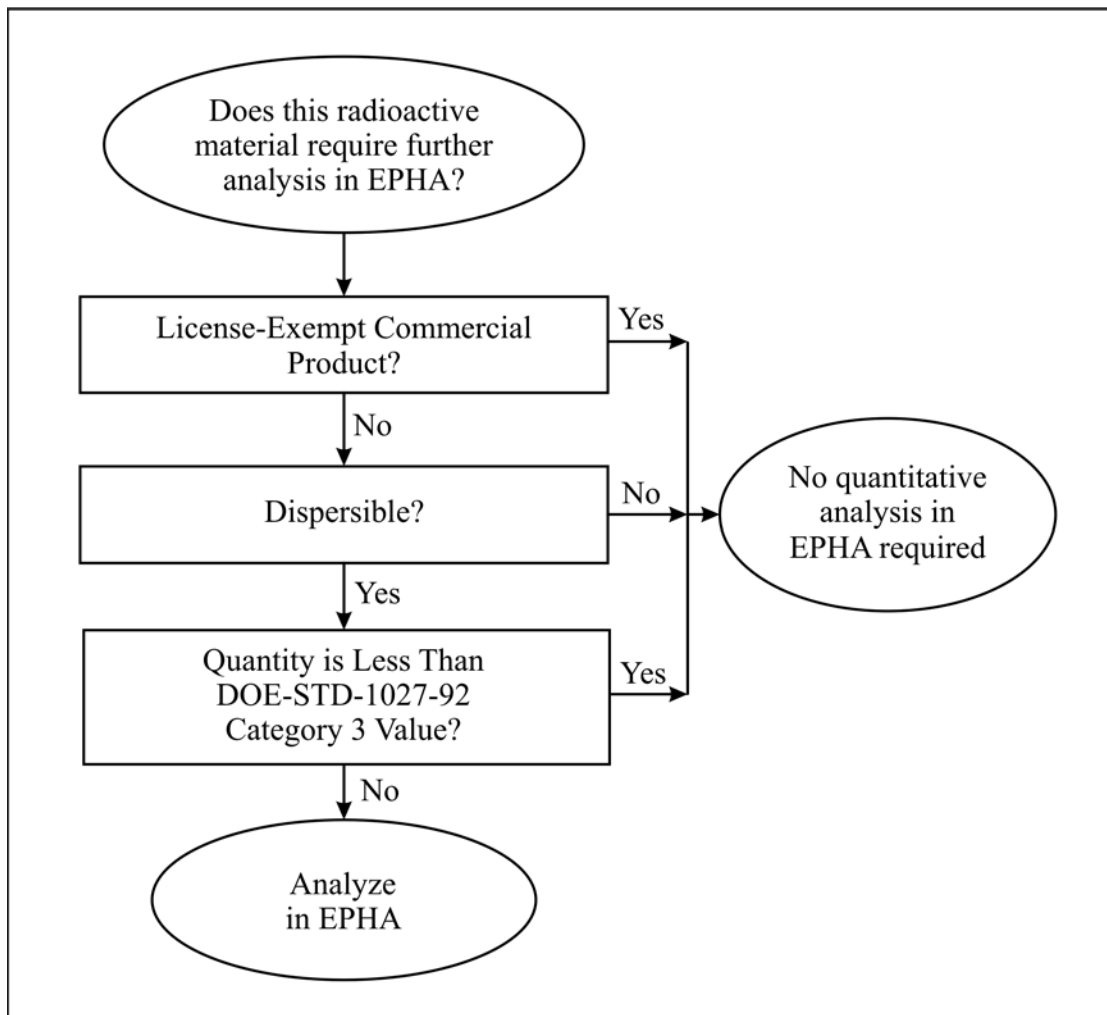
Does this radioactive material require further analysis in EPHA?

License-Exempt Commercial Product?

Yes

No

Dispersible?

No

No quantitative analysis in EPHA required

Yes

Quantity is Less Than DOE-STD-1027-92 Category 3 Value?

Yes

No

Analyze in EPHA